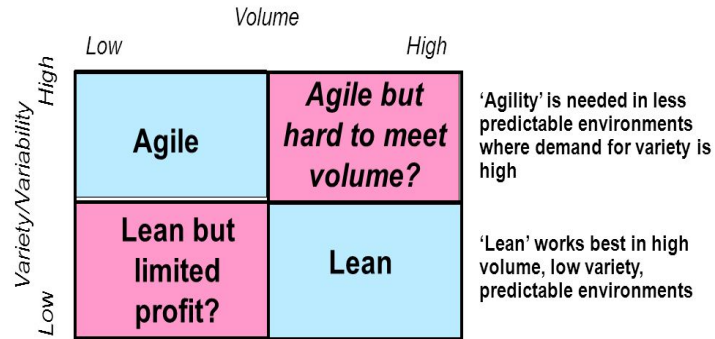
Volume

Low

High

Variety/Variability

High

Low

| Agile | Agile but hard to meet volume? |
|---|---|
| Lean but limited profit? | Lean |

'Agility' is needed in less predictable environments where demand for variety is high

'Lean' works best in high volume, low variety, predictable environments